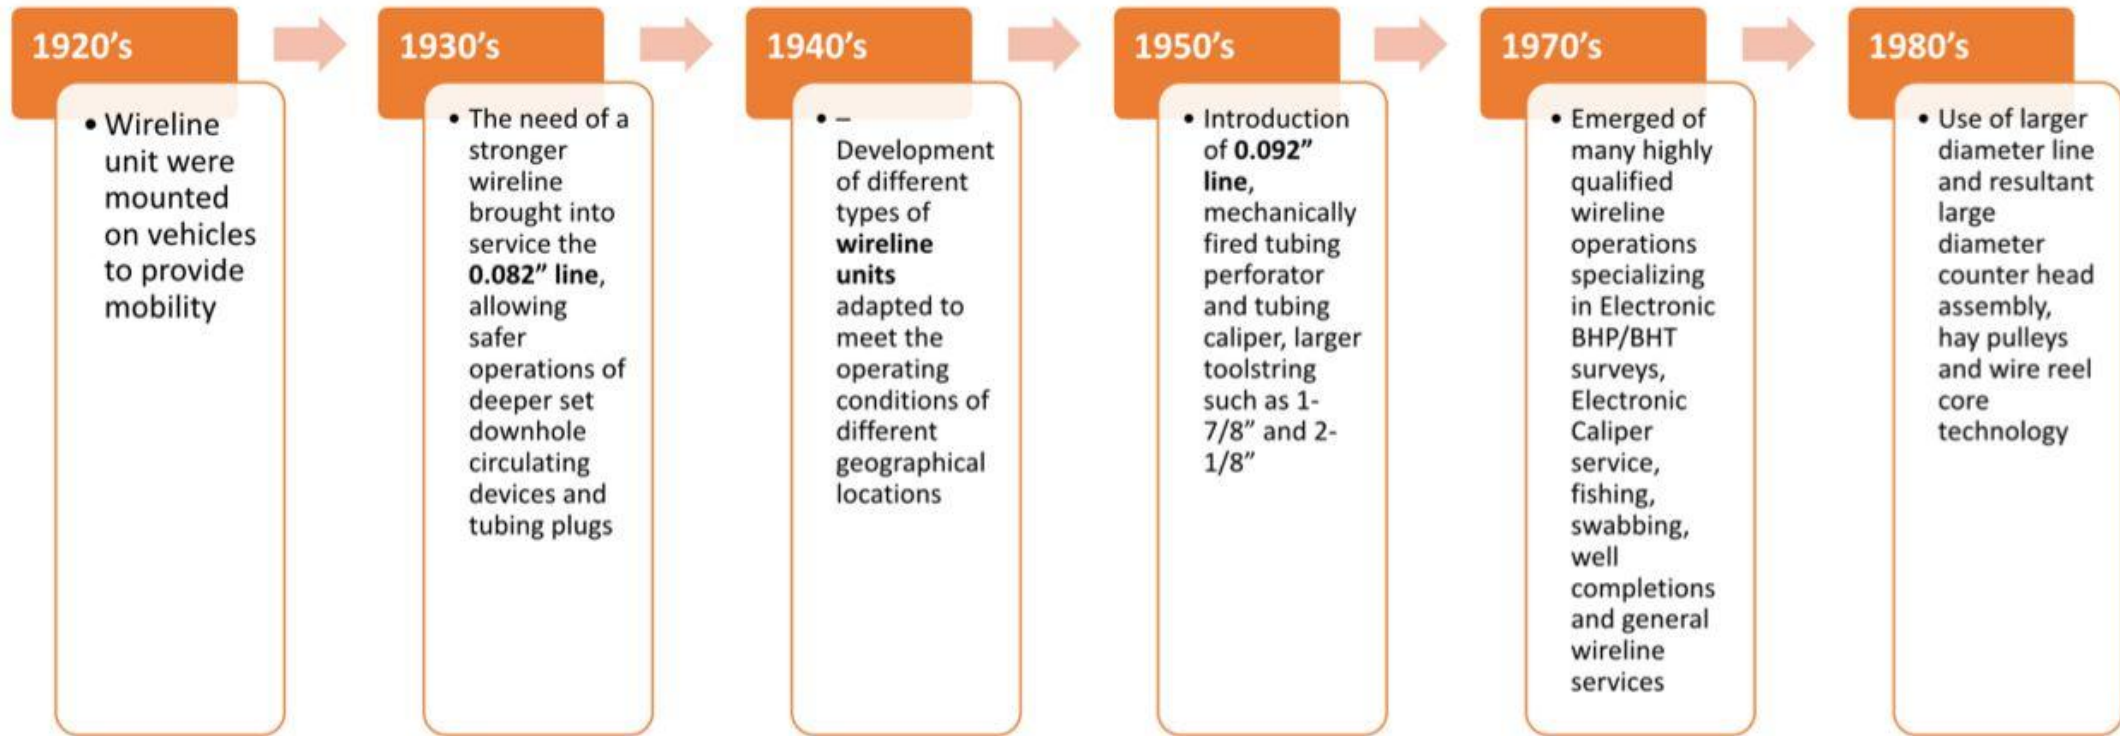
1920’s

• Wireline unit were mounted on vehicles to provide mobility

1930’s

• The need of a stronger wireline brought into service the **0.082” line**, allowing safer operations of deeper set downhole circulating devices and tubing plugs

1940’s

• – Development of different types of **wireline units** adapted to meet the operating conditions of different geographical locations

1950’s

• Introduction of **0.092” line**, mechanically fired tubing perforator and tubing caliper, larger toolstring such as 1-7/8” and 2-1/8”

1970’s

• Emerged of many highly qualified wireline operations specializing in Electronic BHP/BHT surveys, Electronic Caliper service, fishing, swabbing, well completions and general wireline services

1980’s

• Use of larger diameter line and resultant large diameter counter head assembly, hay pulleys and wire reel core technology